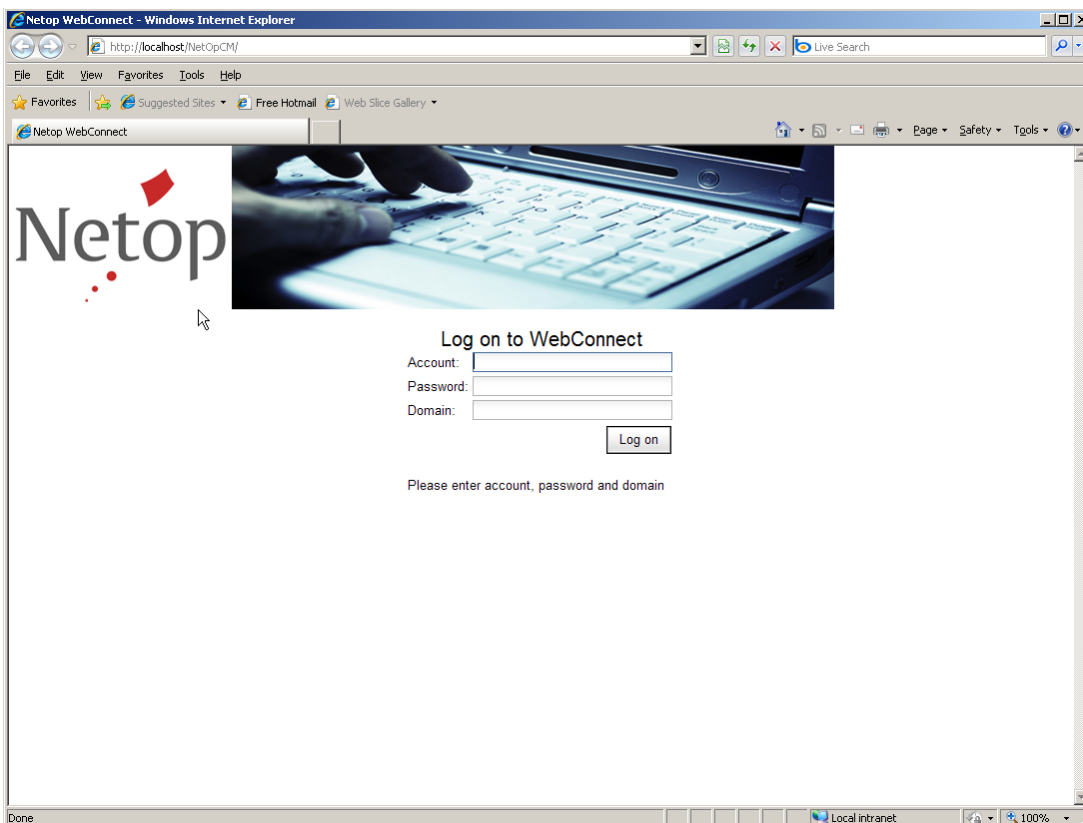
Netop WebConnect - Windows Internet Explorer

http://localhost/NetOpCM/

Live Search

File Edit View Favorites Tools Help

Favorites Suggested Sites Free Hotmail Web Slice Gallery

Netop WebConnect

Page Safety Tools

Netop

Log on to WebConnect

Account:

Password:

Domain:

Log on

Please enter account, password and domain

Done

Local intranet

100%